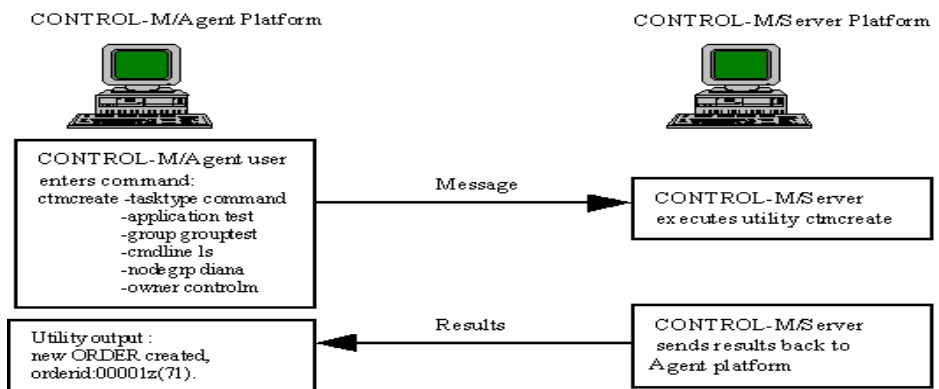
CONTROL-M/Agent Platform

CONTROL-M/Server Platform

CONTROL-M/Agent user enters command:
ctmcreate -tasktype command
-application test
-group grouptest
-cmdline ls
-nodegrp diana
-owner controlm

Message

CONTROL-M/Server executes utility ctmcreate

Utility output :
new ORDER created,
orderid:00001z(71).

Results

CONTROL-M/Server sends results back to Agent platform